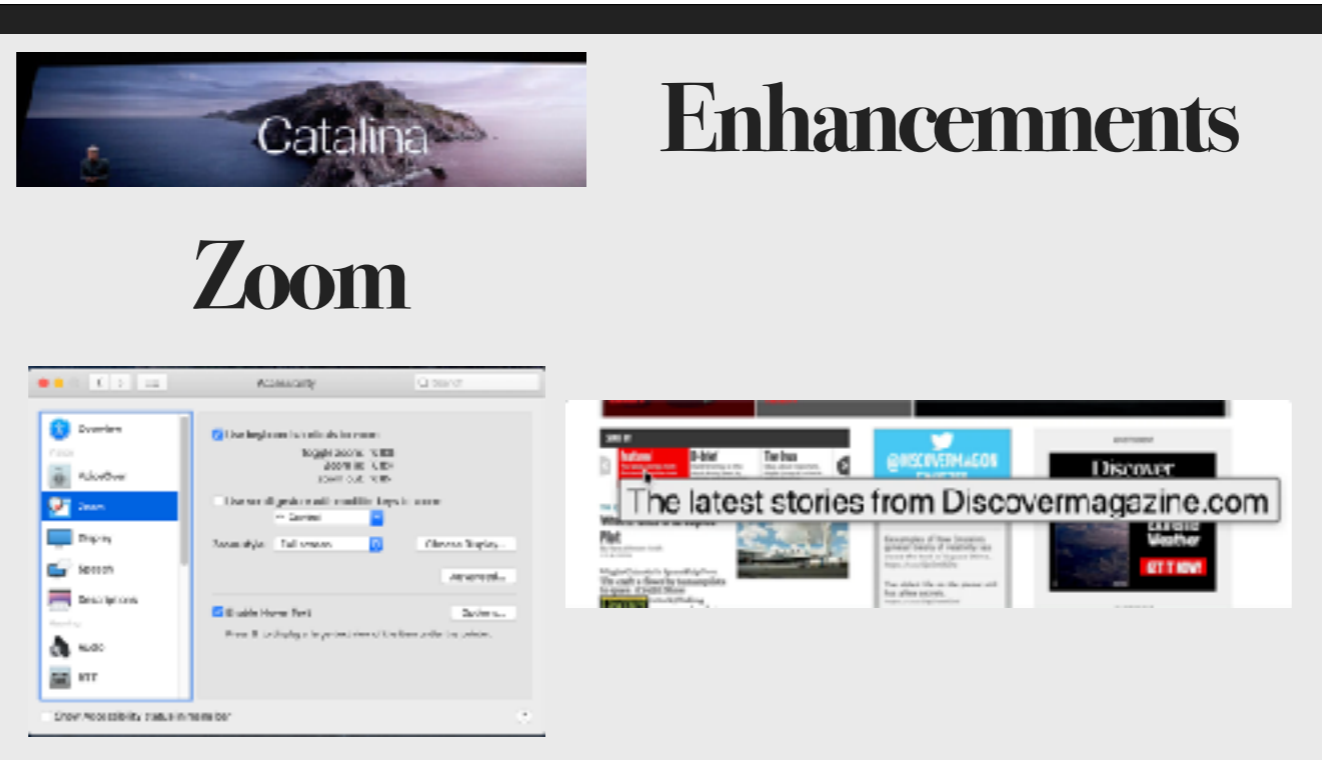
Catalina

Enhancemnents

Zoom

Accessibility

Search

Overview

VoiceOver

Zoom

Display

Speech

Descriptions

Audio

RTT

Use keyboard shortcuts to zoom

Toggle zoom:
Zoom in:
Zoom out:

Use scroll gesture with modifier keys to zoom

Control

Zoom style: Full screen

Choose Display...

Advanced...

Enable Hover Text

Options...

Show Accessibility status in menu bar

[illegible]

@DISCOVERMAGAZINE

Discover

Weather

GET IT NOW!

The latest stories from Discovermagazine.com